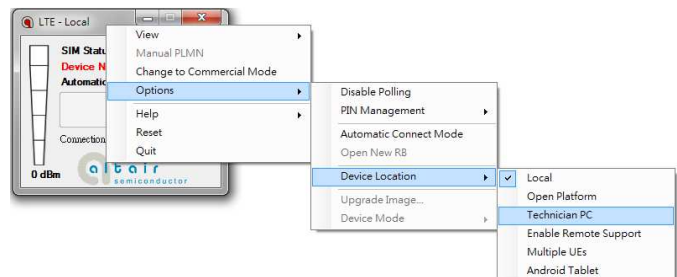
LTE - Local

SIM Statu
Device N
Automatic

Connection

0 dBm

altair
semiconductor

View
Manual PLMN
Change to Commercial Mode
Options
Help
Reset
Quit

Disable Polling
PIN Management
Automatic Connect Mode
Open New RB
Device Location
Upgrade Image...
Device Mode

Local
Open Platform
Technician PC
Enable Remote Support
Multiple UEs
Android Tablet